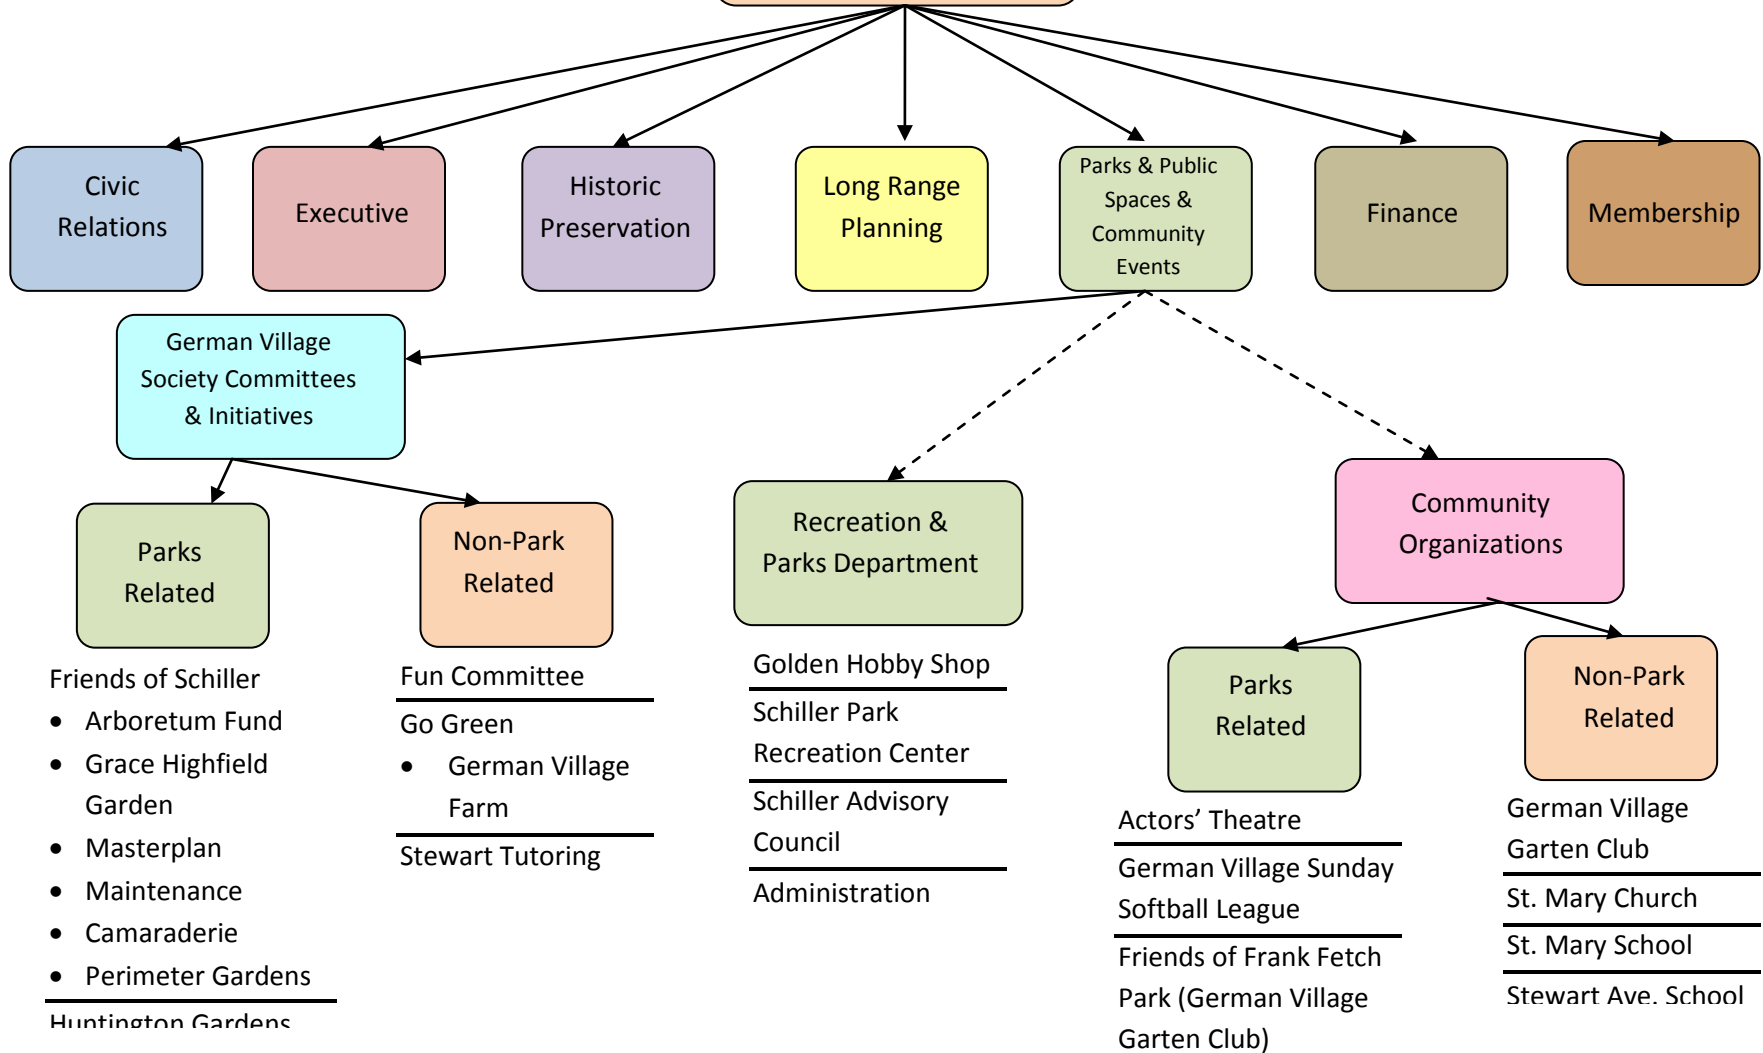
Civic Relations

Executive

Historic Preservation

Long Range Planning

Parks & Public Spaces & Community Events

Finance

Membership

German Village Society Committees & Initiatives

Parks Related

Friends of Schiller
- Arboretum Fund
- Grace Highfield Garden
- Masterplan
- Maintenance
- Camaraderie
- Perimeter Gardens

Huntington Gardens

Non-Park Related

Fun Committee

Go Green
- German Village Farm

Stewart Tutoring

Recreation & Parks Department

Golden Hobby Shop

Schiller Park Recreation Center

Schiller Advisory Council

Administration

Community Organizations

Parks Related

Actors’ Theatre

German Village Sunday Softball League

Friends of Frank Fetch Park (German Village Garten Club)

Non-Park Related

German Village Garten Club

St. Mary Church

St. Mary School

Stewart Ave. School